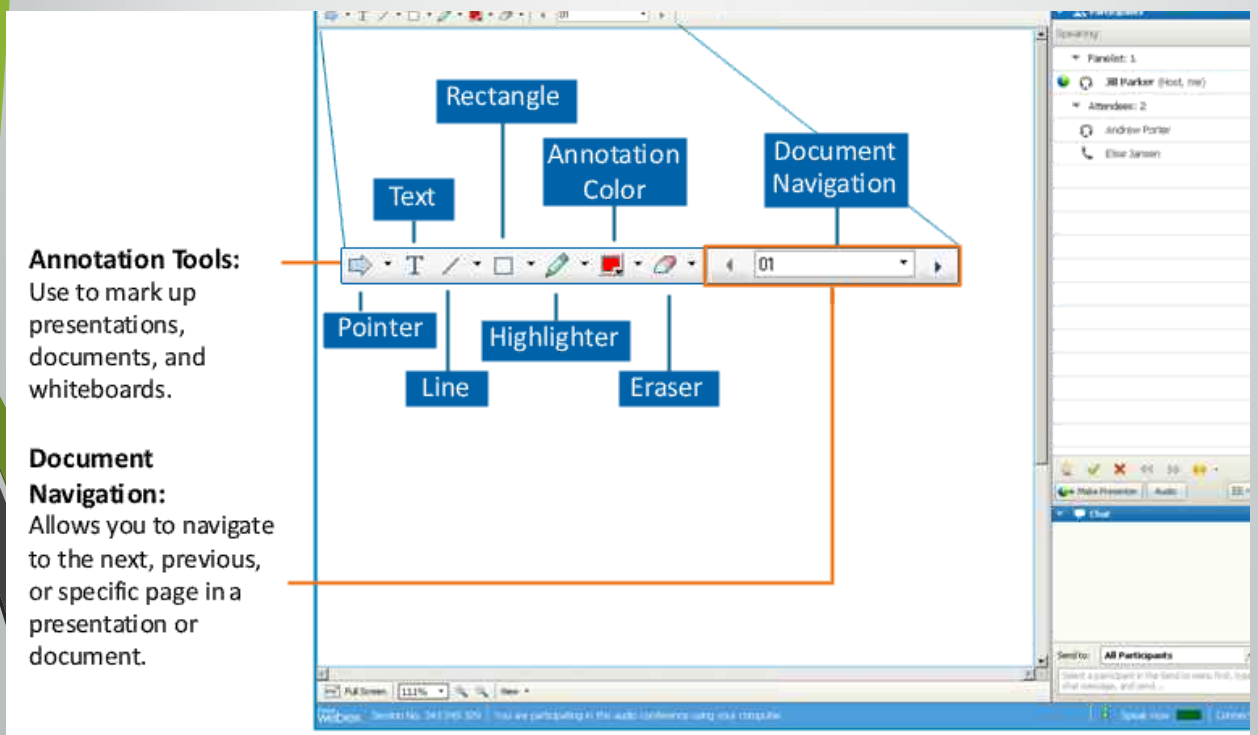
**Annotation Tools:** Use to mark up presentations, documents, and whiteboards.

**Document Navigation:** Allows you to navigate to the next, previous, or specific page in a presentation or document.

Rectangle

Annotation Color

Document Navigation

Text

01

Pointer

Highlighter

Line

Eraser

Participants

Speaking:

Panelist: 1

Jill Parker (Host, me)

Attendees: 2

Andrew Porter

Elsie Jansen

Make Presenter

Audio

Chat

Send to:

All Participants

Select a participant in the Send to menu first, type chat message, and send...

Full Screen

111%

View

Webex

Session No. 341 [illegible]

You are participating in the audio conference using your computer.

Speak now

Connec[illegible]